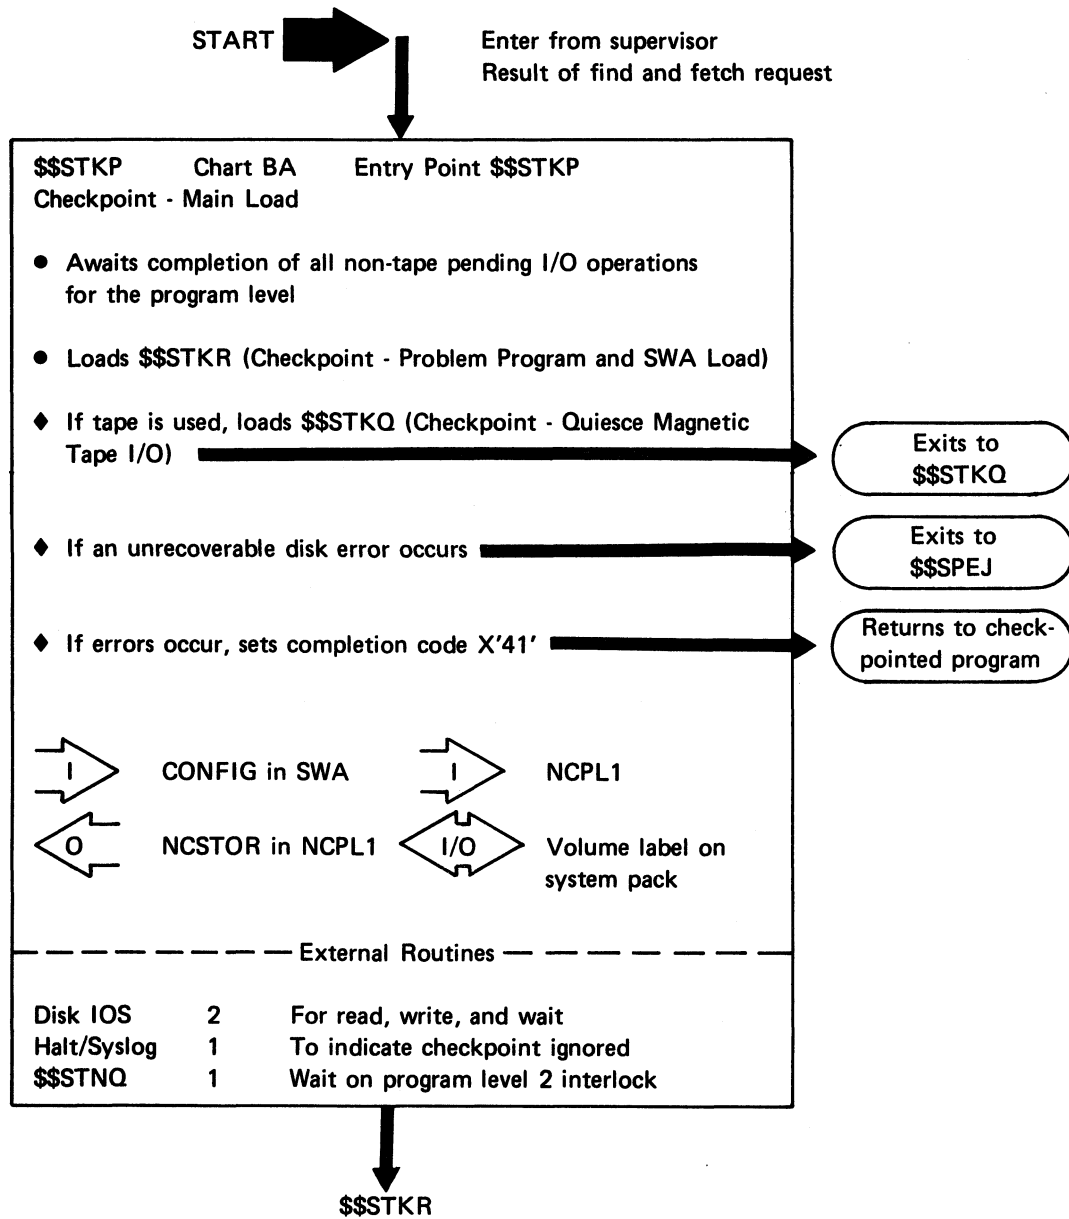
START

Enter from supervisor
Result of find and fetch request

$$STKP Chart BA Entry Point $$STKP
Checkpoint - Main Load

● Awaits completion of all non-tape pending I/O operations for the program level

● Loads $$STKR (Checkpoint - Problem Program and SWA Load)

◆ If tape is used, loads $$STKQ (Checkpoint - Quiesce Magnetic Tape I/O)

Exits to $$STKQ

◆ If an unrecoverable disk error occurs

Exits to $$SPEJ

◆ If errors occur, sets completion code X'41'

Returns to checkpointed program

I CONFIG in SWA

I NCPL1

O NCSTOR in NCPL1

I/O Volume label on system pack

External Routines

| | | |
|---|---|---|
| Disk IOS | 2 | For read, write, and wait |
| Halt/Syslog | 1 | To indicate checkpoint ignored |
| $$STNQ | 1 | Wait on program level 2 interlock |

$$STKR